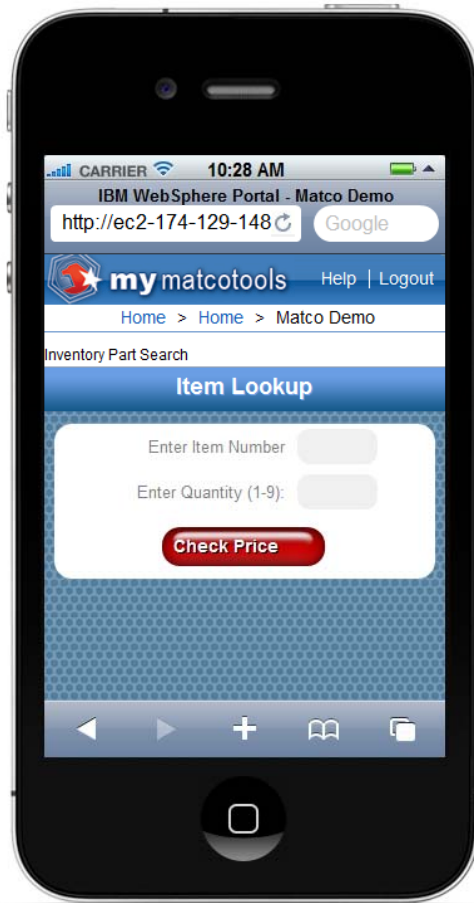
CARRIER 10:28 AM

IBM WebSphere Portal - Matco Demo

http://ec2-174-129-148

Google

my matcotools

Help | Logout

Home > Home > Matco Demo

Inventory Part Search

Item Lookup

Enter Item Number

Enter Quantity (1-9):

Check Price